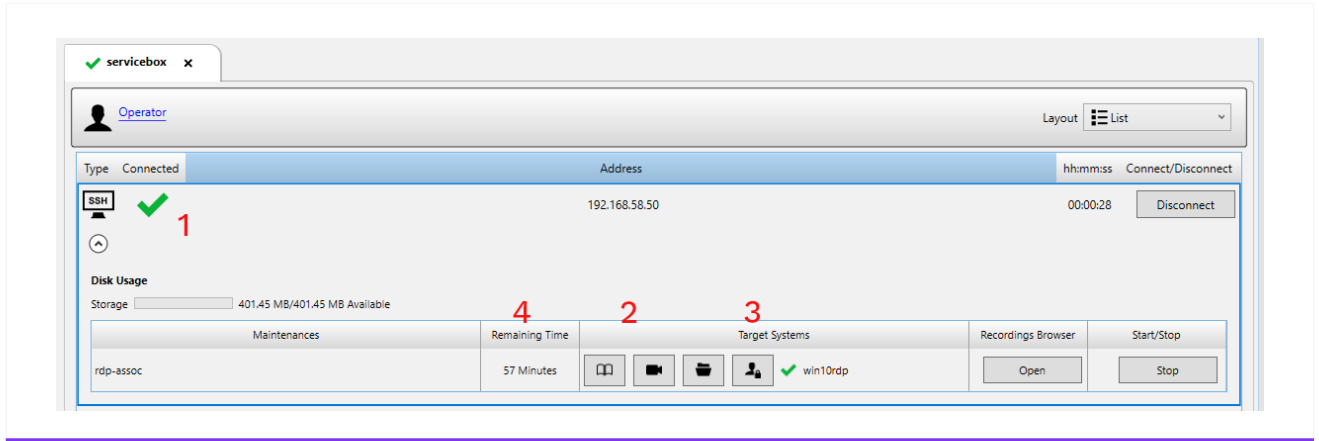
servicebox ×

Operator

Layout List

| Type | Connected | Address | hh:mm:ss | Connect/Disconnect |
|---|---|---|---|---|
| SSH | | 192.168.58.50 | 00:00:28 | Disconnect |

1

Disk Usage

Storage 401.45 MB/401.45 MB Available

4 2 3

| Maintenances | Remaining Time | Target Systems | Recordings Browser | Start/Stop |
|---|---|---|---|---|
| rdp-assoc | 57 Minutes | win10rdp | Open | Stop |